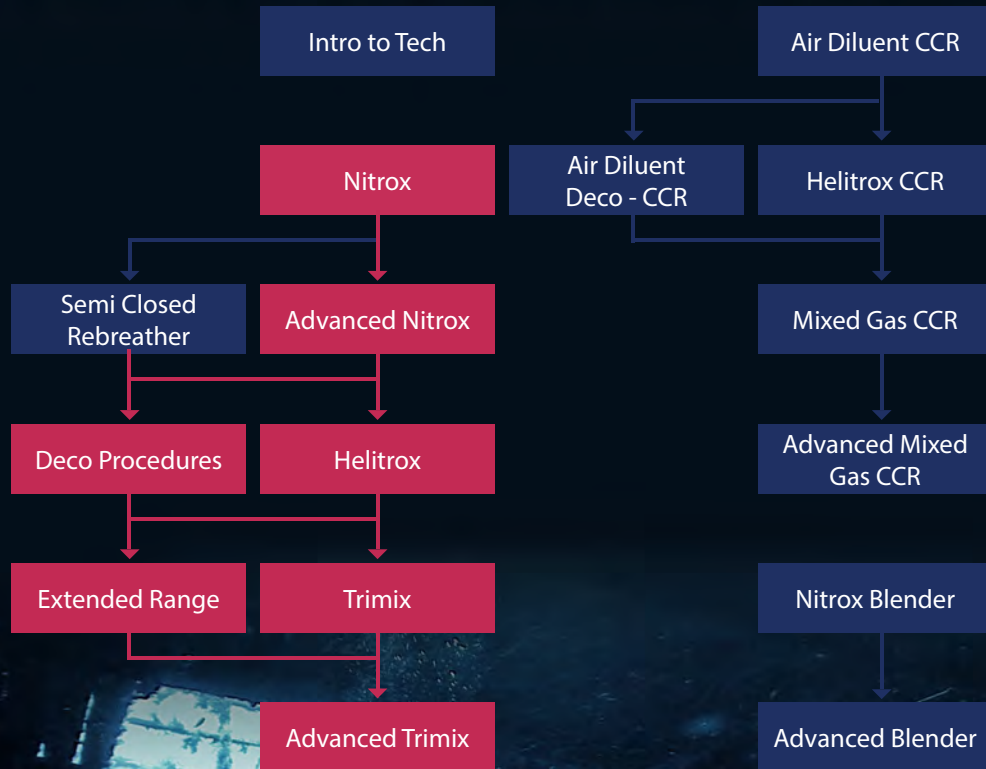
Intro to Tech

Air Diluent CCR

Nitrox

Air Diluent Deco - CCR

Helitrox CCR

Semi Closed Rebreather

Advanced Nitrox

Mixed Gas CCR

Deco Procedures

Helitrox

Advanced Mixed Gas CCR

Extended Range

Trimix

Nitrox Blender

Advanced Trimix

Advanced Blender